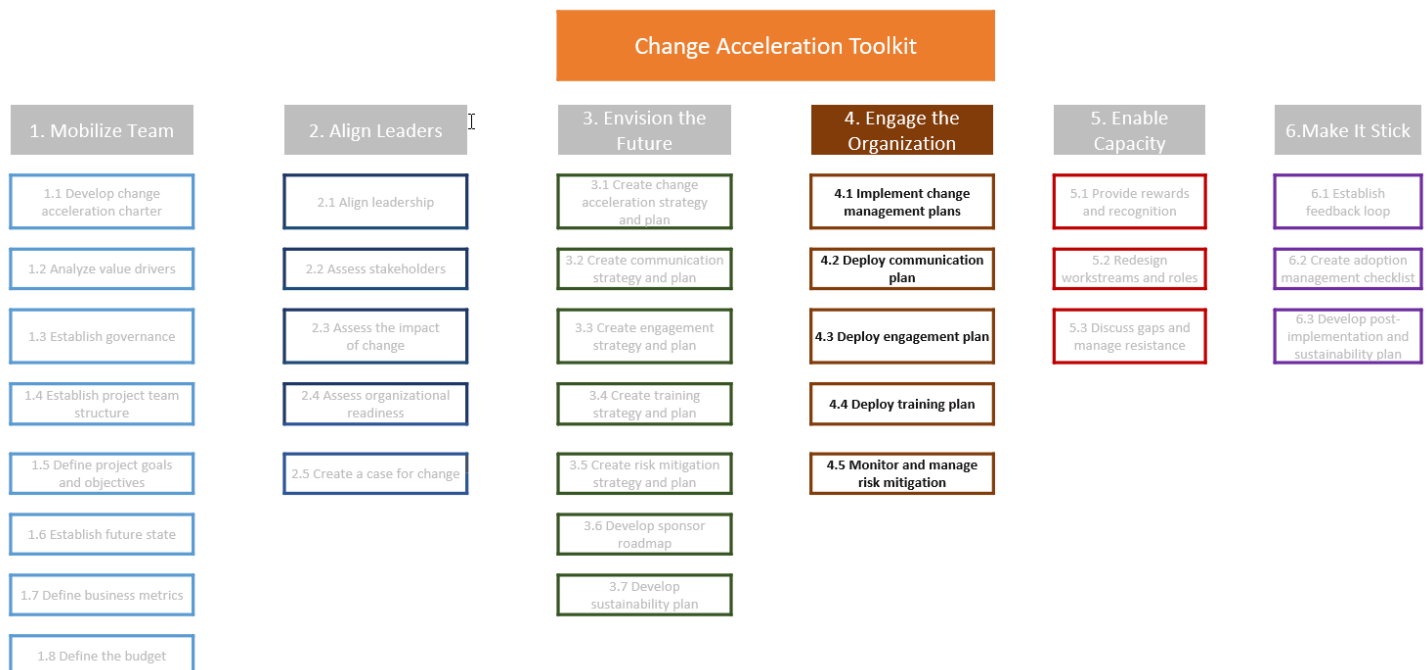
Change Acceleration Toolkit

1. Mobilize Team

1.1 Develop change acceleration charter

1.2 Analyze value drivers

1.3 Establish governance

1.4 Establish project team structure

1.5 Define project goals and objectives

1.6 Establish future state

1.7 Define business metrics

1.8 Define the budget

2. Align Leaders

2.1 Align leadership

2.2 Assess stakeholders

2.3 Assess the impact of change

2.4 Assess organizational readiness

2.5 Create a case for change

3. Envision the Future

3.1 Create change acceleration strategy and plan

3.2 Create communication strategy and plan

3.3 Create engagement strategy and plan

3.4 Create training strategy and plan

3.5 Create risk mitigation strategy and plan

3.6 Develop sponsor roadmap

3.7 Develop sustainability plan

4. Engage the Organization

4.1 Implement change management plans

4.2 Deploy communication plan

4.3 Deploy engagement plan

4.4 Deploy training plan

4.5 Monitor and manage risk mitigation

5. Enable Capacity

5.1 Provide rewards and recognition

5.2 Redesign workstreams and roles

5.3 Discuss gaps and manage resistance

6.Make It Stick

6.1 Establish feedback loop

6.2 Create adoption management checklist

6.3 Develop post-implementation and sustainability plan